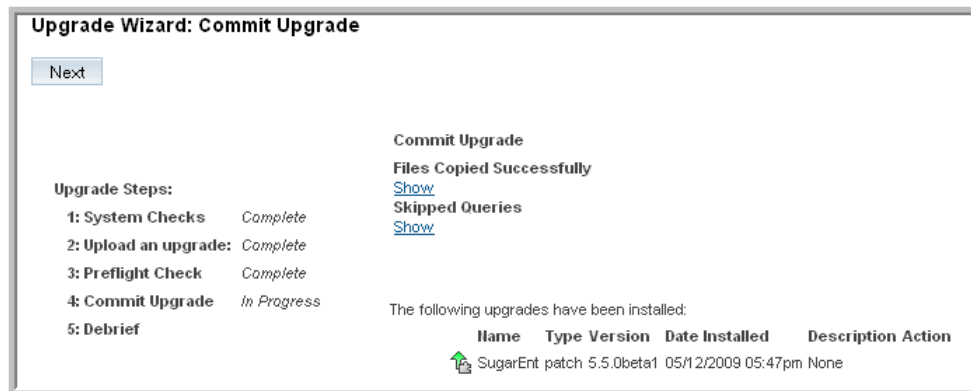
Upgrade Wizard: Commit Upgrade

Next

Upgrade Steps:

| | |
|---|---|
| 1: System Checks | Complete |
| 2: Upload an upgrade: | Complete |
| 3: Preflight Check | Complete |
| 4: Commit Upgrade | In Progress |
| 5: Debrief | |

Commit Upgrade

Files Copied Successfully
Show
Skipped Queries
Show

The following upgrades have been installed:

| Name | Type | Version | Date Installed | Description | Action |
|---|---|---|---|---|---|
| SugarEnt | patch | 5.5.0beta1 | 05/12/2009 05:47pm | None | |